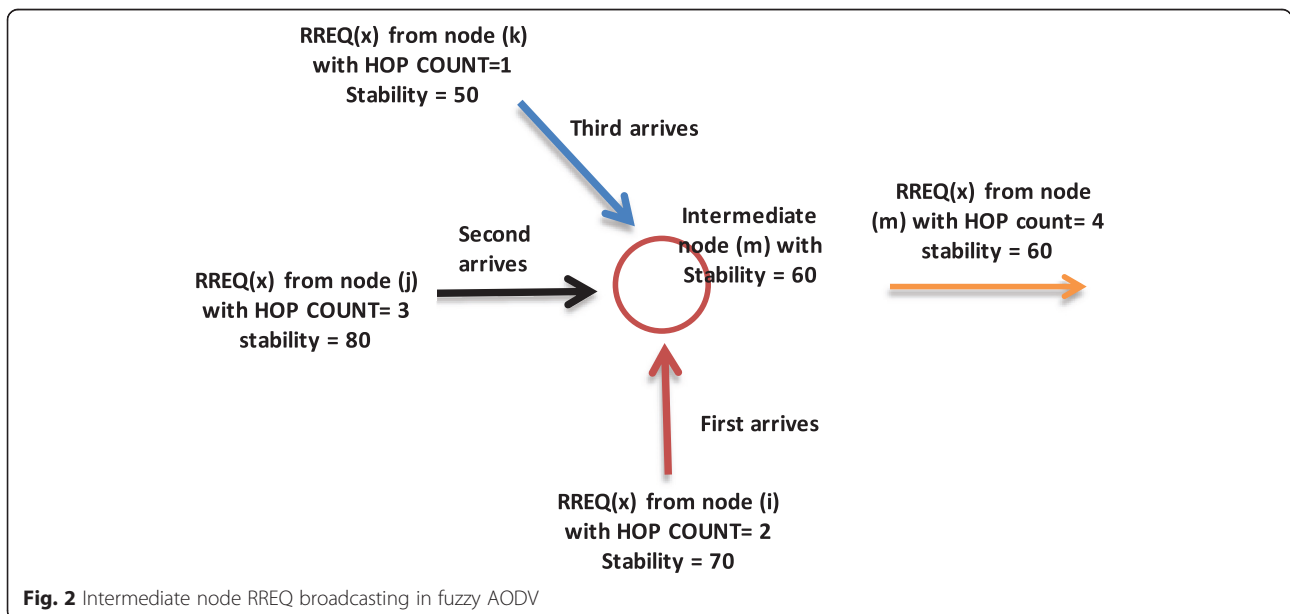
RREQ(x) from node (k) with HOP COUNT=1 Stability = 50

Third arrives

Intermediate node (m) with Stability = 60

RREQ(x) from node (m) with HOP count= 4 stability = 60

Second arrives

RREQ(x) from node (j) with HOP COUNT= 3 stability = 80

First arrives

RREQ(x) from node (i) with HOP COUNT= 2 Stability = 70

Fig. 2 Intermediate node RREQ broadcasting in fuzzy AODV